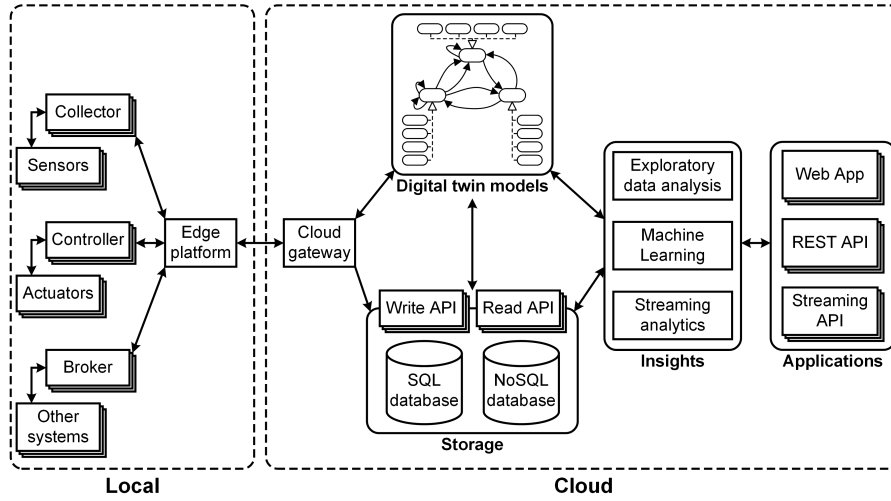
Collector

Sensors

Controller

Actuators

Broker

Other systems

Edge platform

Local

Cloud gateway

Digital twin models

Write API

Read API

SQL database

NoSQL database

Storage

Exploratory data analysis

Machine Learning

Streaming analytics

Insights

Web App

REST API

Streaming API

Applications

Cloud